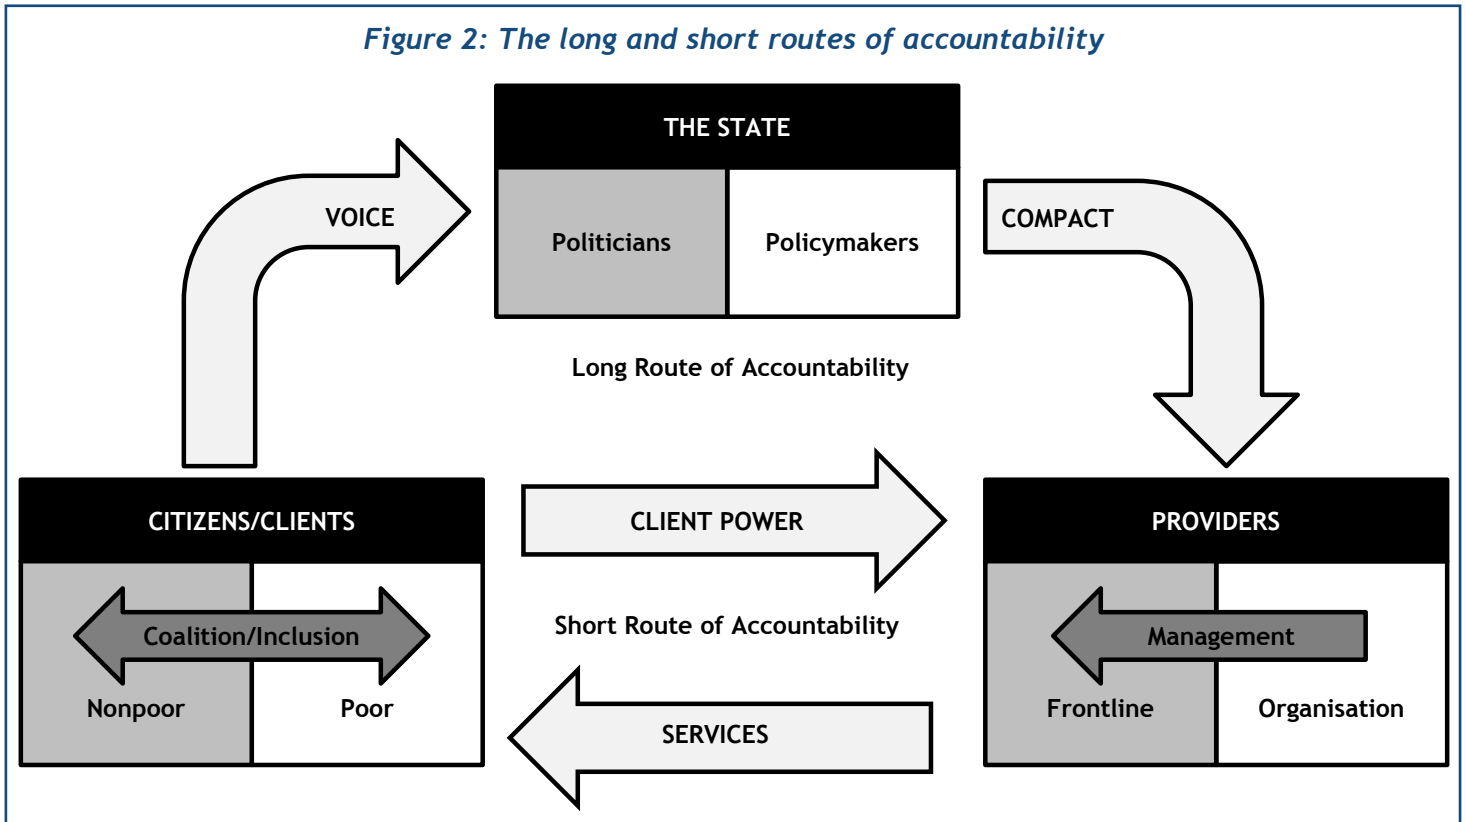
Figure 2: The long and short routes of accountability

THE STATE

Politicians

Policymakers

VOICE

COMPACT

Long Route of Accountability

CITIZENS/CLIENTS

Coalition/Inclusion

Nonpoor

Poor

CLIENT POWER

Short Route of Accountability

SERVICES

PROVIDERS

Management

Frontline

Organisation